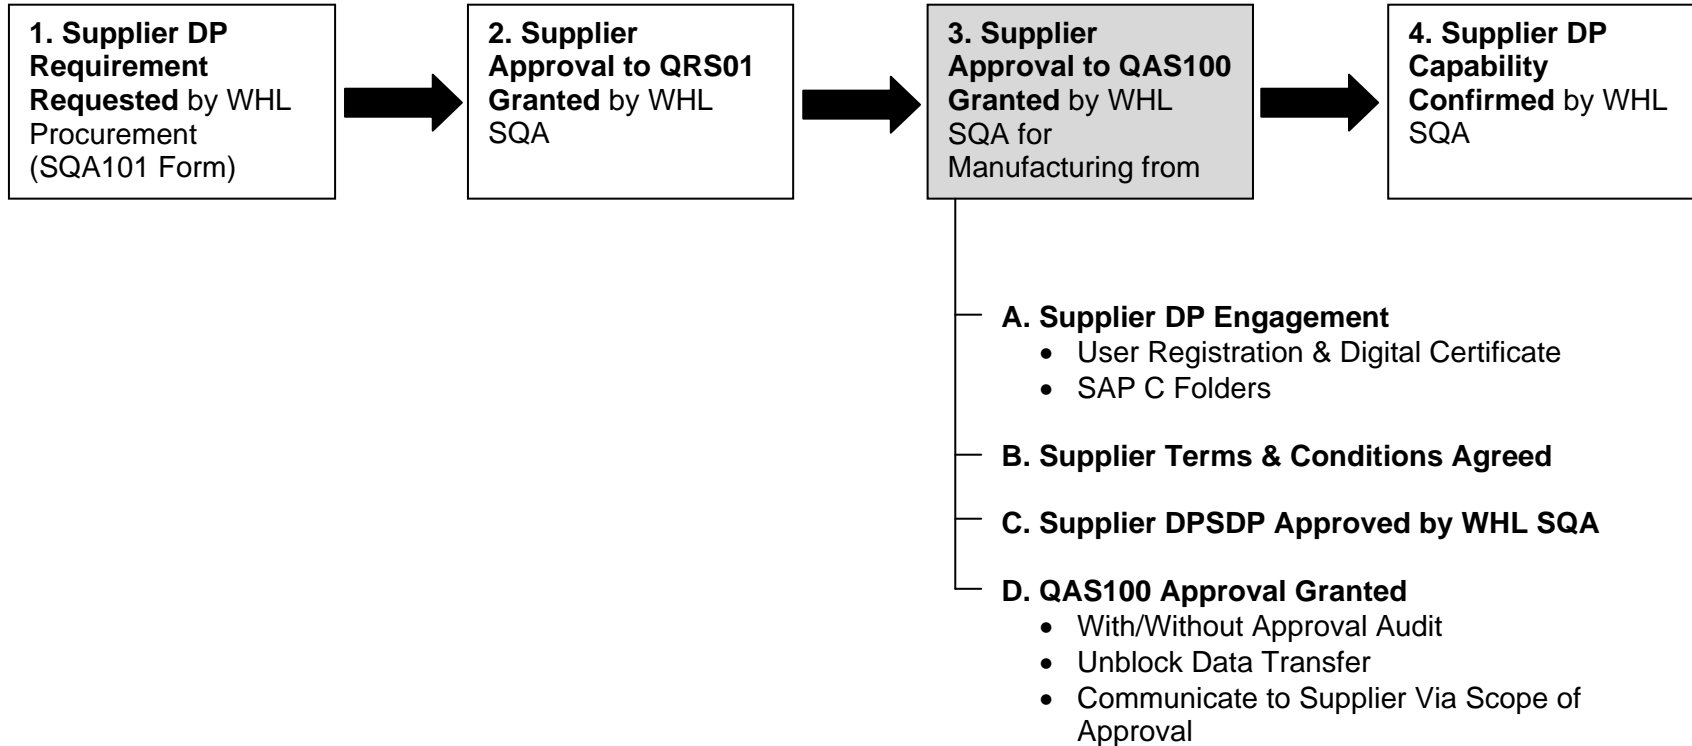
**1. Supplier DP Requirement Requested** by WHL Procurement (SQA101 Form)

**2. Supplier Approval to QRS01 Granted** by WHL SQA

**3. Supplier Approval to QAS100 Granted** by WHL SQA for Manufacturing from

**4. Supplier DP Capability Confirmed** by WHL SQA

**A. Supplier DP Engagement**
- User Registration & Digital Certificate
- SAP C Folders

**B. Supplier Terms & Conditions Agreed**

**C. Supplier DPSDP Approved by WHL SQA**

**D. QAS100 Approval Granted**
- With/Without Approval Audit
- Unblock Data Transfer
- Communicate to Supplier Via Scope of Approval